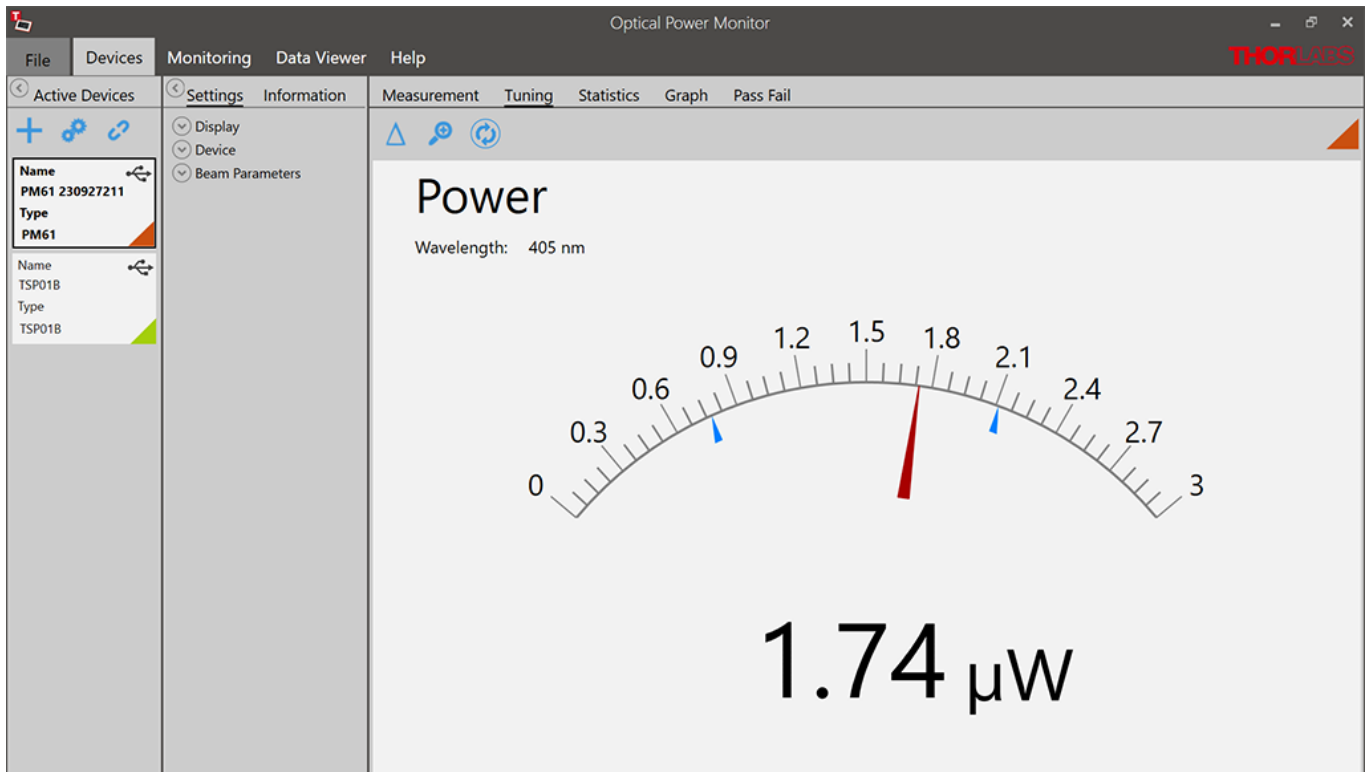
Optical Power Monitor

File Devices Monitoring Data Viewer Help

THORLABS

Active Devices

Name
PM61 230927211
Type
PM61

Name
TSP01B
Type
TSP01B

Settings Information

Display
Device
Beam Parameters

Measurement Tuning Statistics Graph Pass Fail

Power

Wavelength: 405 nm

0 0.3 0.6 0.9 1.2 1.5 1.8 2.1 2.4 2.7 3

1.74 μW